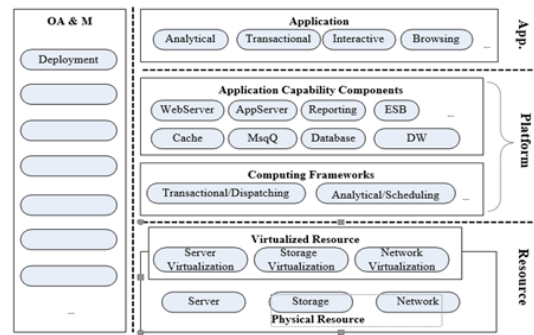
OA & M

Deployment

...

Application

Analytical

Transactional

Interactive

Browsing

...

App.

Application Capability Components

WebServer

AppServer

Reporting

ESB

...

Cache

MsqQ

Database

DW

Computing Frameworks

Transactional/Dispatching

Analytical/Scheduling

...

Platform

Virtualized Resource

Server Virtualization

Storage Virtualization

Network Virtualization

Server

Storage

Network

Physical Resource

Resource